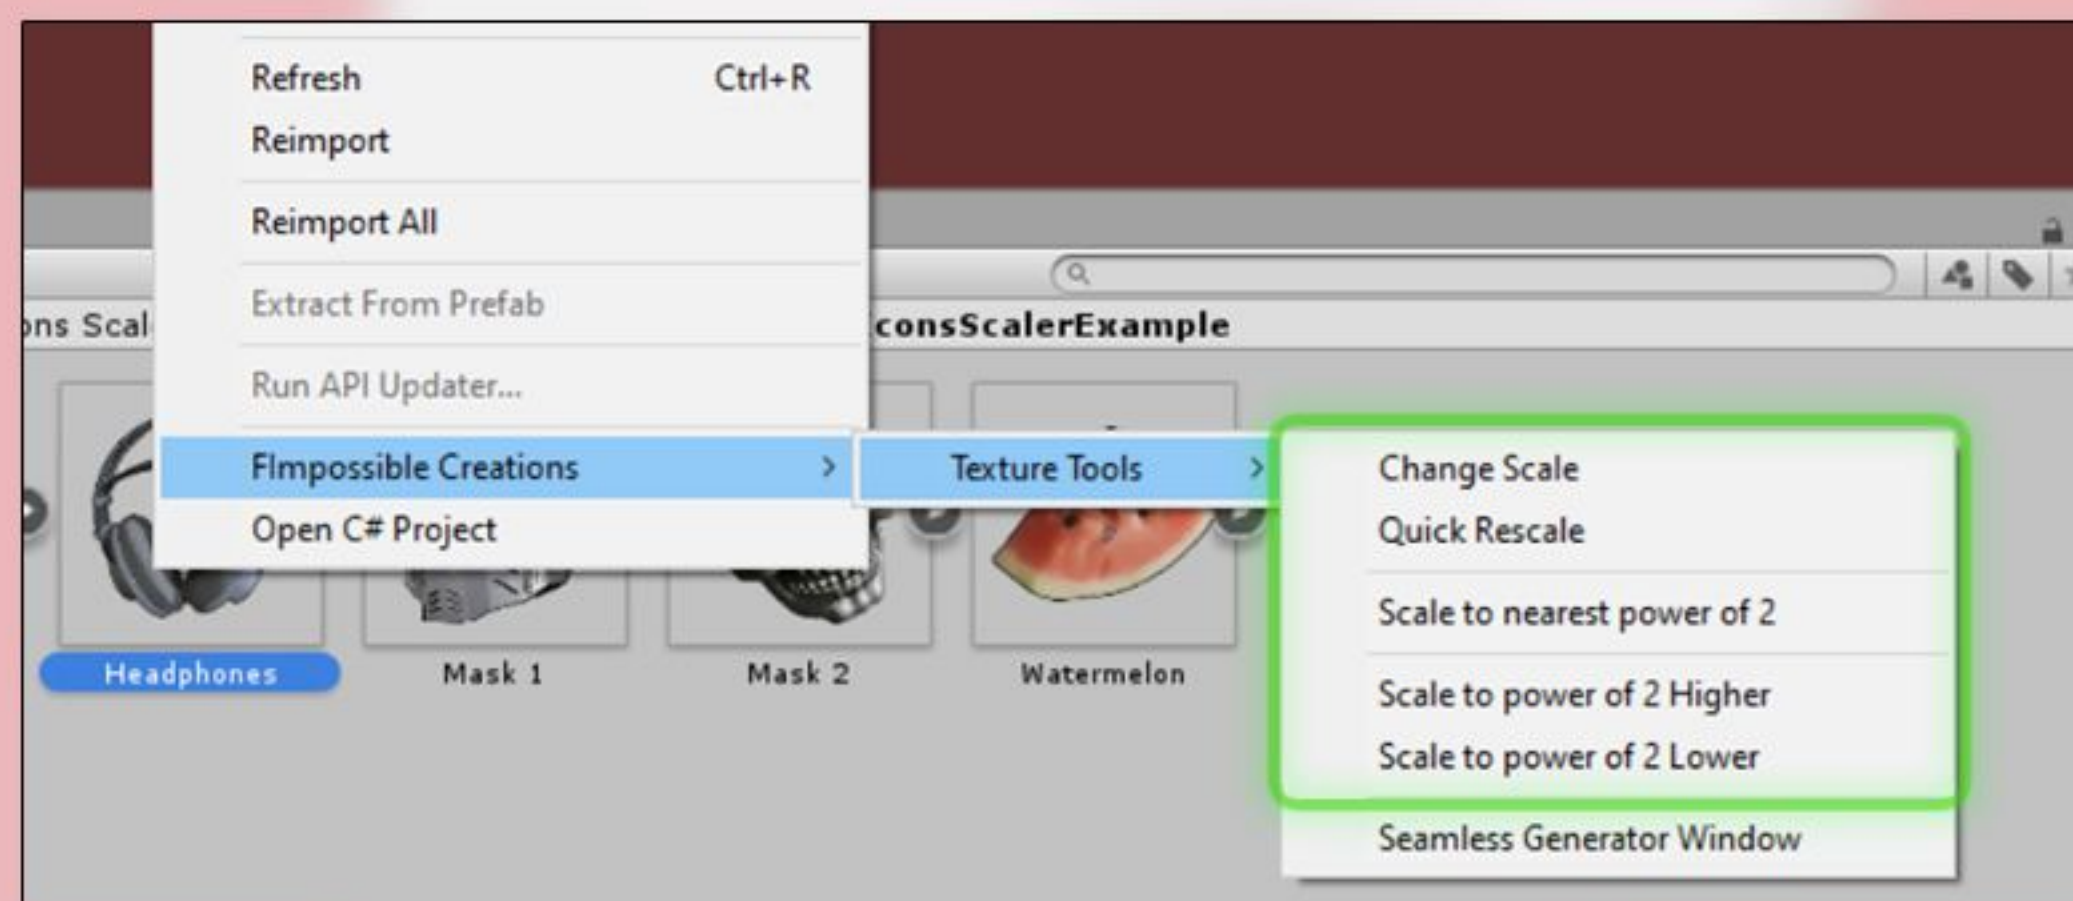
Refresh Ctrl+R
Reimport
Reimport All
Extract From Prefab
Run API Updater...
FImpossible Creations
Open C# Project

ons Scal
consScalerExample

Texture Tools

Change Scale
Quick Rescale
Scale to nearest power of 2
Scale to power of 2 Higher
Scale to power of 2 Lower
Seamless Generator Window

Headphones
Mask 1
Mask 2
Watermelon